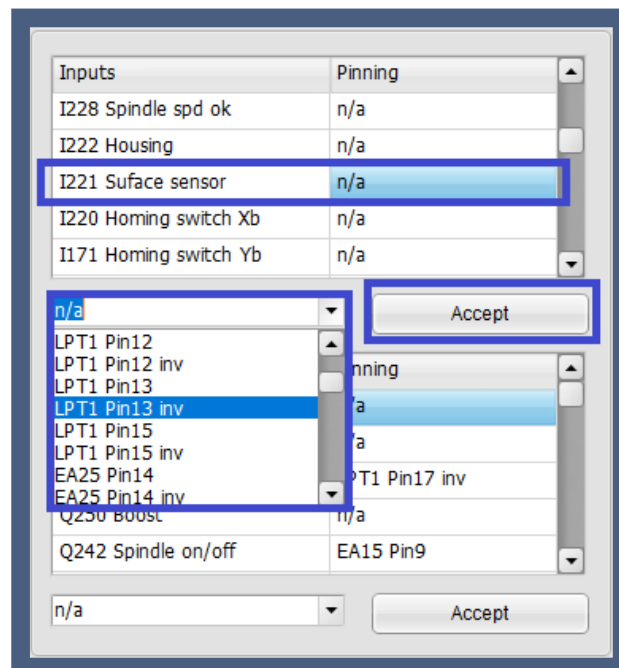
| Inputs | Pinning |
|---|---|
| I228 Spindle spd ok | n/a |
| I222 Housing | n/a |
| I221 Suface sensor | n/a |
| I220 Homing switch Xb | n/a |
| I171 Homing switch Yb | n/a |

n/a

Accept

LPT1 Pin12
LPT1 Pin12 inv
LPT1 Pin13
LPT1 Pin13 inv
LPT1 Pin15
LPT1 Pin15 inv
EA25 Pin14
EA25 Pin14 inv

| | Pinning |
|---|---|
| | n/a |
| | n/a |
| | LPT1 Pin17 inv |
| Q250 Boost | n/a |
| Q242 Spindle on/off | EA15 Pin9 |

n/a

Accept